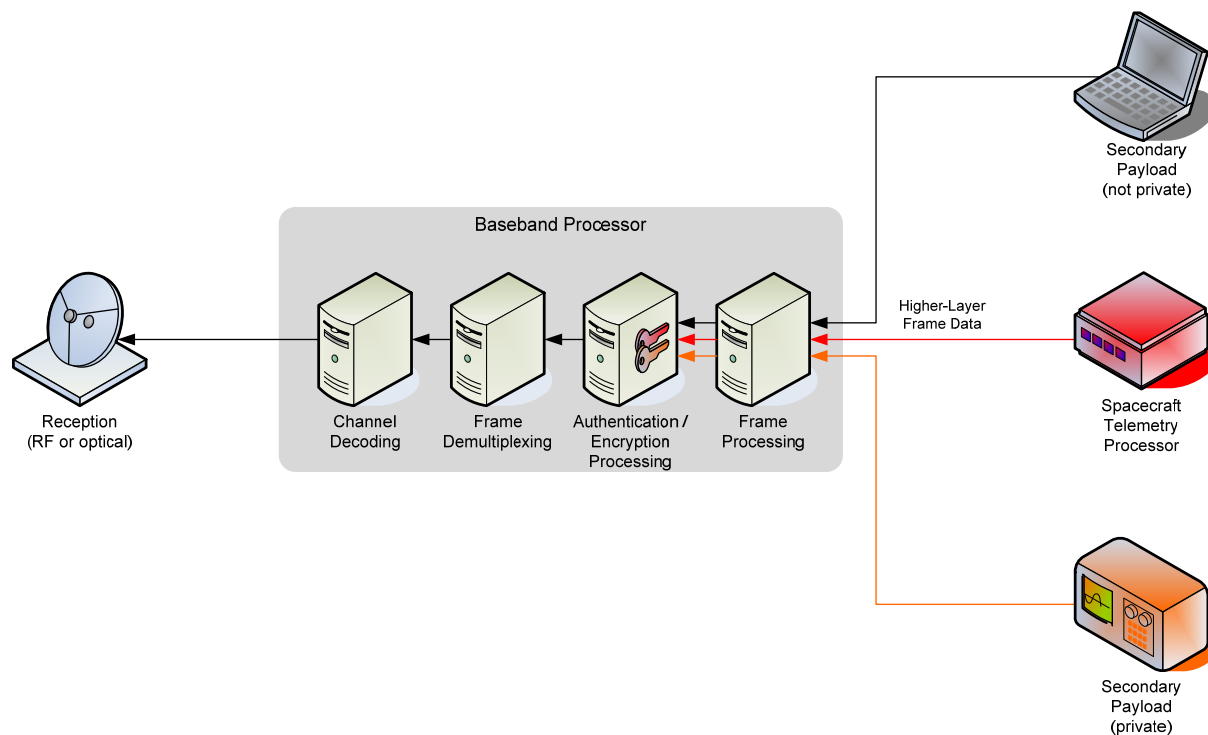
Secondary Payload (not private)

Baseband Processor

Higher-Layer Frame Data

Reception (RF or optical)

Channel Decoding

Frame Demultiplexing

Authentication / Encryption Processing

Frame Processing

Spacecraft Telemetry Processor

Secondary Payload (private)